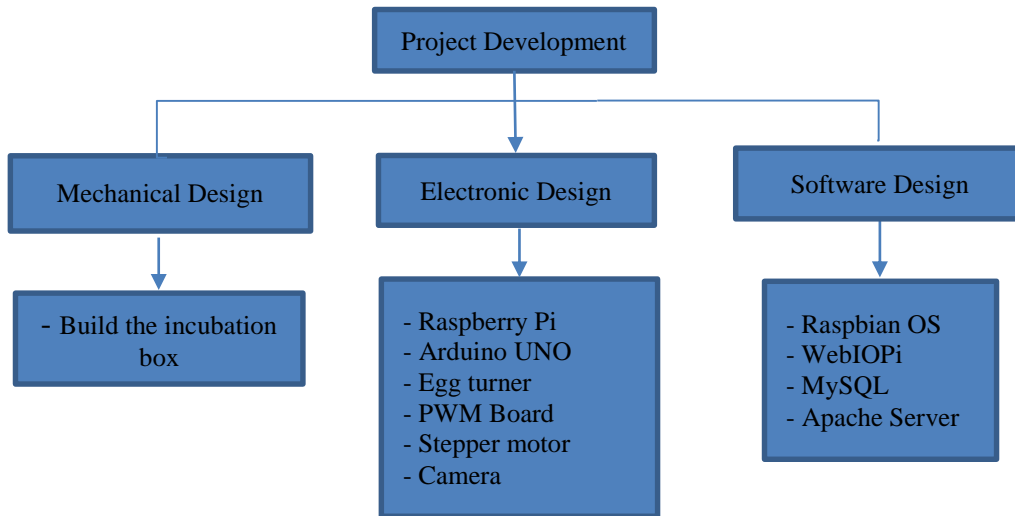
Project Development

Mechanical Design

Electronic Design

Software Design

- Build the incubation box

- Raspberry Pi
- Arduino UNO
- Egg turner
- PWM Board
- Stepper motor
- Camera

- Raspbian OS
- WebIOPi
- MySQL
- Apache Server